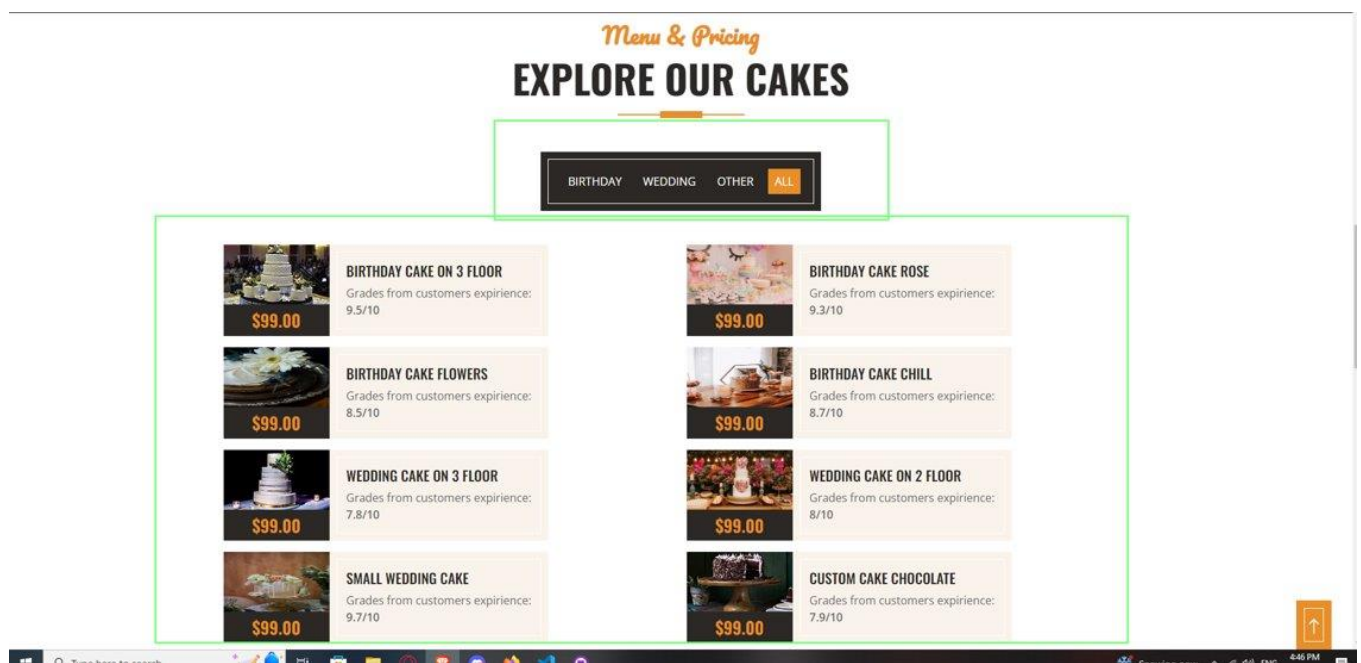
Menu & Pricing

EXPLORE OUR CAKES

BIRTHDAY WEDDING OTHER ALL

$99.00

BIRTHDAY CAKE ON 3 FLOOR

Grades from customers expirience: 9.5/10

$99.00

BIRTHDAY CAKE ROSE

Grades from customers expirience: 9.3/10

$99.00

BIRTHDAY CAKE FLOWERS

Grades from customers expirience: 8.5/10

$99.00

BIRTHDAY CAKE CHILL

Grades from customers expirience: 8.7/10

$99.00

WEDDING CAKE ON 3 FLOOR

Grades from customers expirience: 7.8/10

$99.00

WEDDING CAKE ON 2 FLOOR

Grades from customers expirience: 8/10

$99.00

SMALL WEDDING CAKE

Grades from customers expirience: 9.7/10

$99.00

CUSTOM CAKE CHOCOLATE

Grades from customers expirience: 7.9/10

Type here to search

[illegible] ENG 4:46 PM